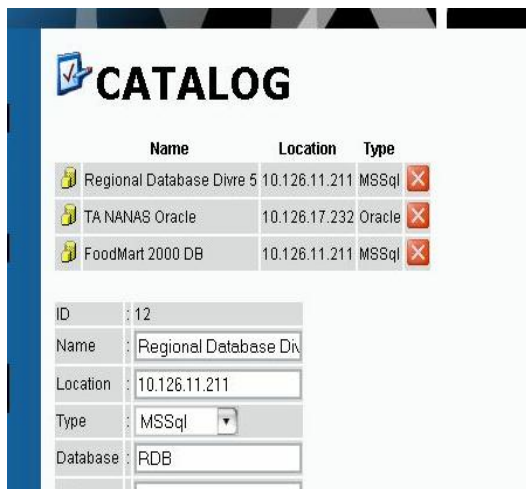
CATALOG

| Name | Location | Type |
|---|---|---|
| Regional Database Divre 5 | 10.126.11.211 | MSSql |
| TA NANAS Oracle | 10.126.17.232 | Oracle |
| FoodMart 2000 DB | 10.126.11.211 | MSSql |

| | |
|---|---|
| ID | : 12 |
| Name | : Regional Database Div |
| Location | : 10.126.11.211 |
| Type | : MSSql |
| Database | : RDB |